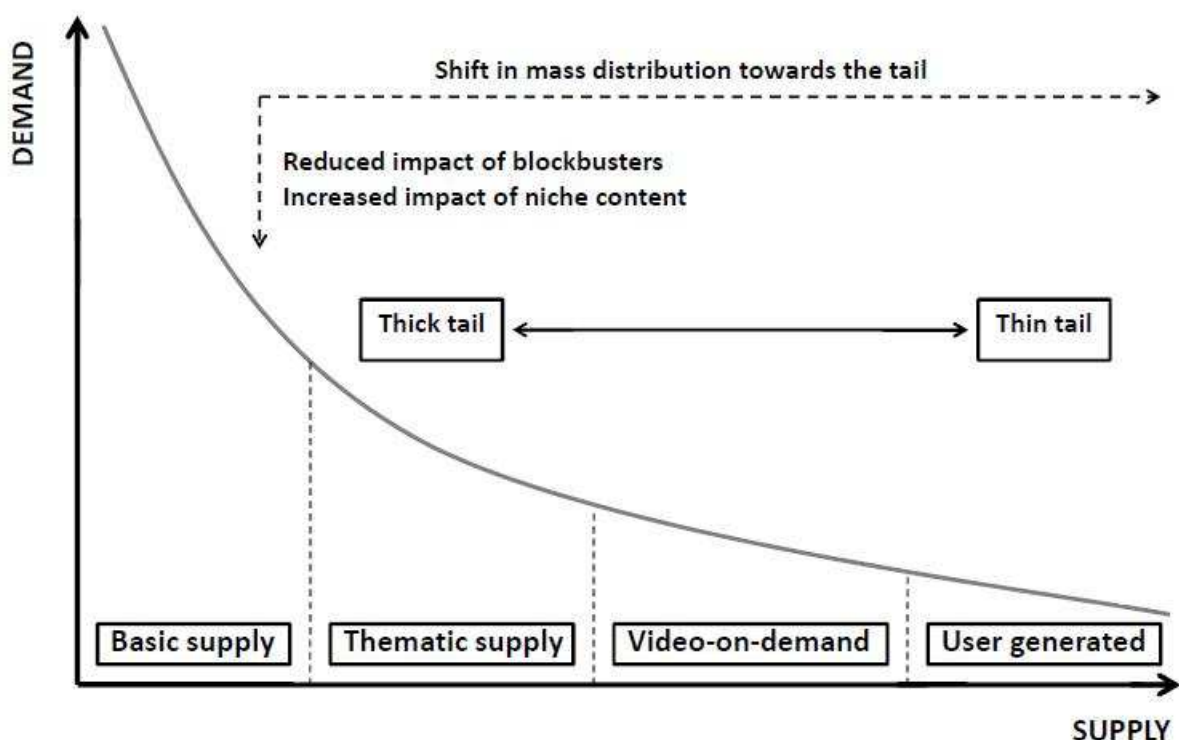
DEMAND

Shift in mass distribution towards the tail

Reduced impact of blockbusters
Increased impact of niche content

Thick tail

Thin tail

Basic supply

Thematic supply

Video-on-demand

User generated

SUPPLY